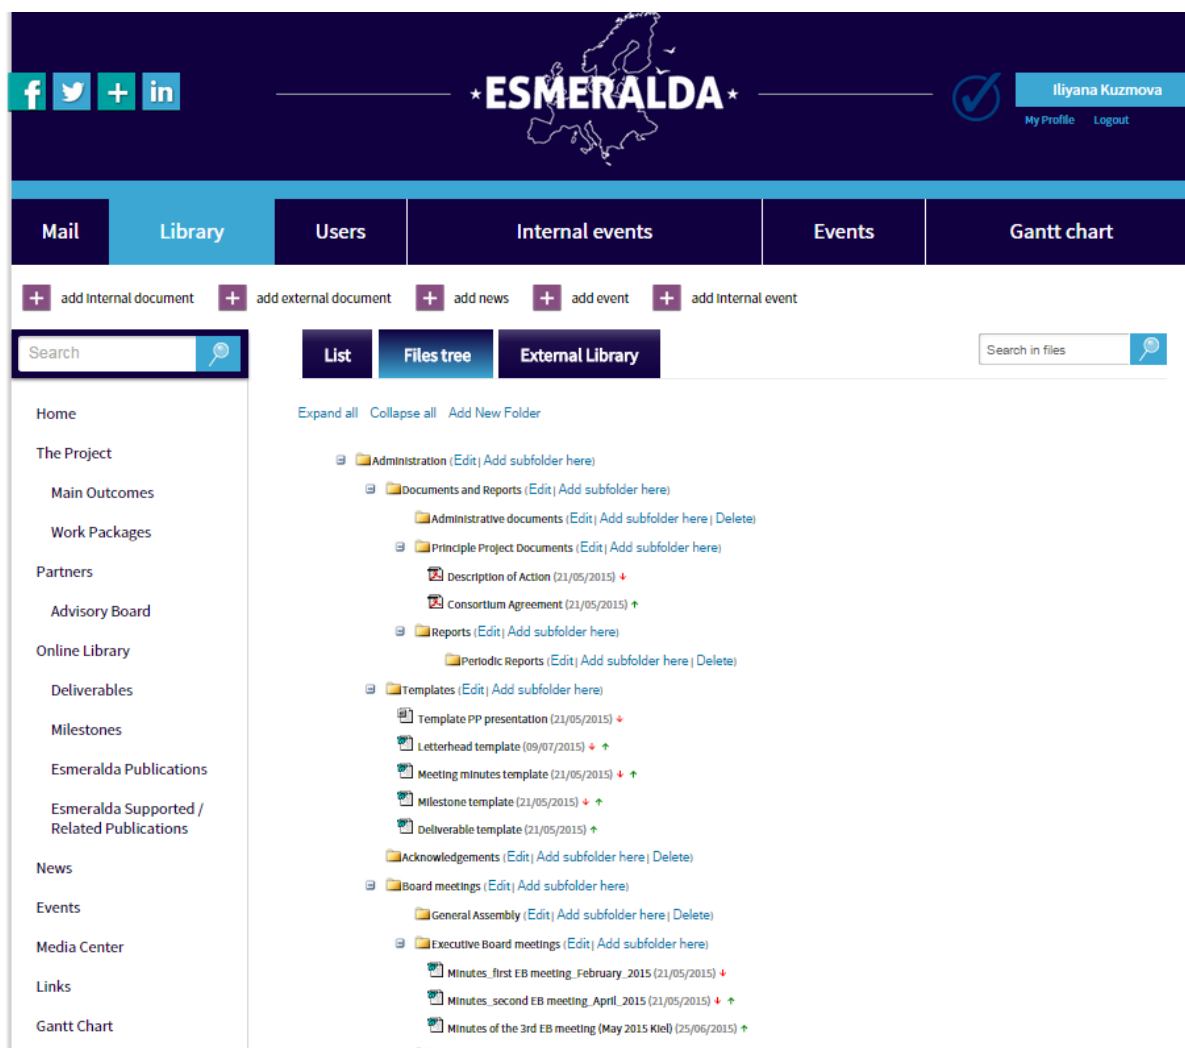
f
+
in

ESMERALDA

Iliyana Kuzmova
My Profile Logout

Mail
Library
Users
Internal events
Events
Gantt chart

+ add internal document
+ add external document
+ add news
+ add event
+ add internal event

Search

List
Files tree
External Library

Search in files

Home
The Project
Main Outcomes
Work Packages
Partners
Advisory Board
Online Library
Deliverables
Milestones
Esmeralda Publications
Esmeralda Supported / Related Publications
News
Events
Media Center
Links
Gantt Chart

Expand all Collapse all Add New Folder

Administration (Edit | Add subfolder here)
Documents and Reports (Edit | Add subfolder here)
Administrative documents (Edit | Add subfolder here | Delete)
Principle Project Documents (Edit | Add subfolder here)
Description of Action (21/05/2015)
Consortium Agreement (21/05/2015)
Reports (Edit | Add subfolder here)
Periodic Reports (Edit | Add subfolder here | Delete)
Templates (Edit | Add subfolder here)
Template PP presentation (21/05/2015)
Letterhead template (09/07/2015)
Meeting minutes template (21/05/2015)
Milestone template (21/05/2015)
Deliverable template (21/05/2015)
Acknowledgements (Edit | Add subfolder here | Delete)
Board meetings (Edit | Add subfolder here)
General Assembly (Edit | Add subfolder here | Delete)
Executive Board meetings (Edit | Add subfolder here)
Minutes_first EB meeting_February_2015 (21/05/2015)
Minutes_second EB meeting_April_2015 (21/05/2015)
Minutes of the 3rd EB meeting (May 2015 Kiel) (25/06/2015)